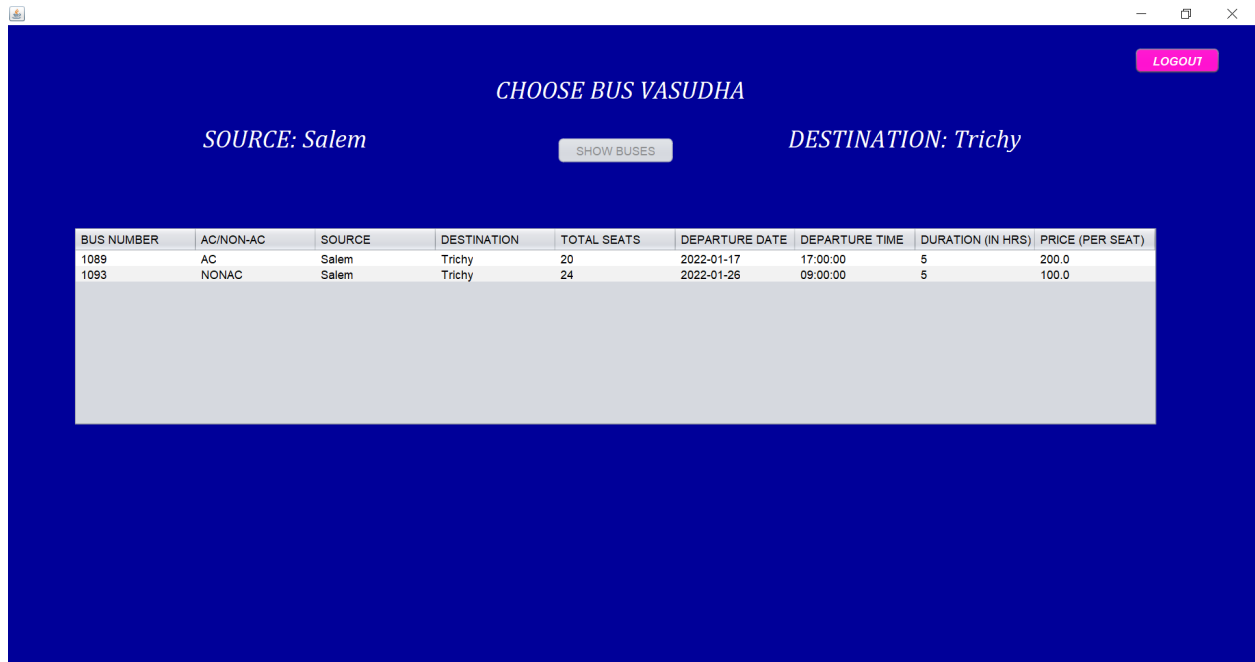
LOGOUT

CHOOSE BUS VASUDHA

SOURCE: Salem

SHOW BUSES

DESTINATION: Trichy

| BUS NUMBER | AC/NON-AC | SOURCE | DESTINATION | TOTAL SEATS | DEPARTURE DATE | DEPARTURE TIME | DURATION (IN HRS) | PRICE (PER SEAT) |
|---|---|---|---|---|---|---|---|---|
| 1089 | AC | Salem | Trichy | 20 | 2022-01-17 | 17:00:00 | 5 | 200.0 |
| 1093 | NONAC | Salem | Trichy | 24 | 2022-01-26 | 09:00:00 | 5 | 100.0 |